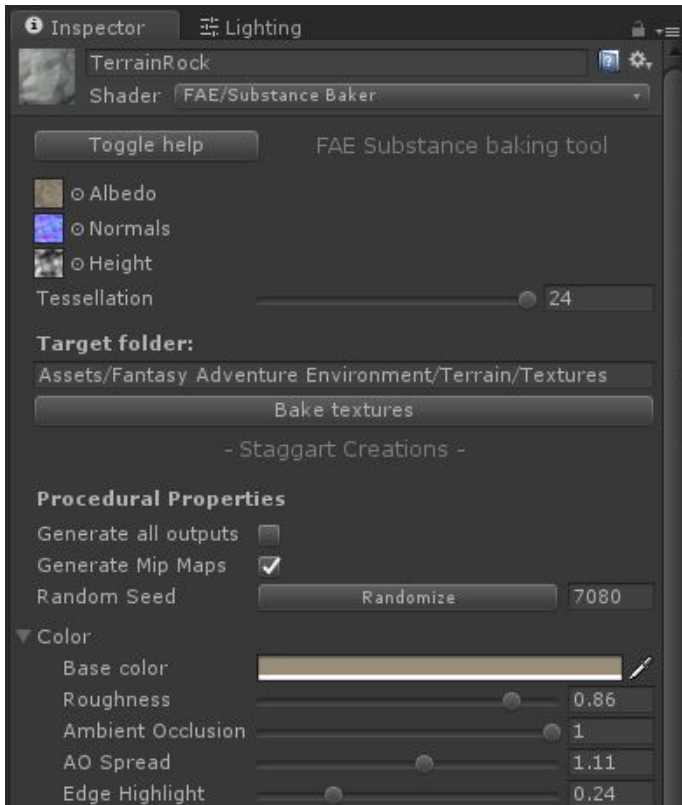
Inspector
Lighting

TerrainRock
Shader FAE/Substance Baker

Toggle help
FAE Substance baking tool

Albedo
Normals
Height
Tessellation 24

Target folder:
Assets/Fantasy Adventure Environment/Terrain/Textures
Bake textures

- Staggart Creations -

Procedural Properties
Generate all outputs
Generate Mip Maps
Random Seed Randomize 7080
Color
Base color
Roughness 0.86
Ambient Occlusion 1
AO Spread 1.11
Edge Highlight 0.24